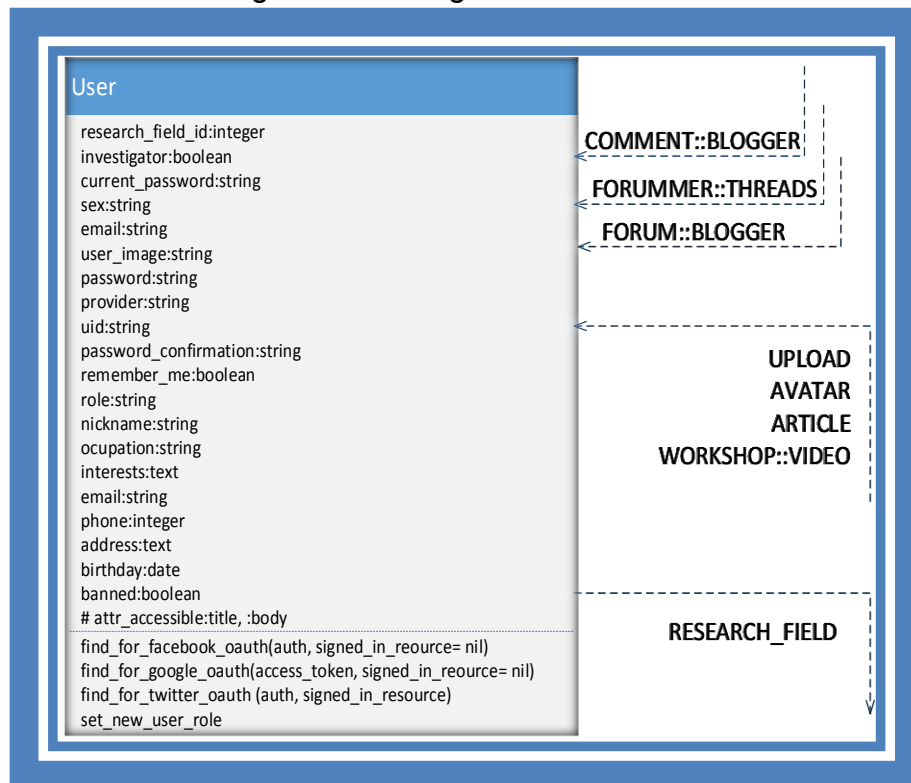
User

research_field_id:integer
investigator:boolean
current_password:string
sex:string
email:string
user_image:string
password:string
provider:string
uid:string
password_confirmation:string
remember_me:boolean
role:string
nickname:string
ocupation:string
interests:text
email:string
phone:integer
address:text
birthday:date
banned:boolean
# attr_accessible:title, :body

find_for_facebook_oauth(auth, signed_in_reource= nil)
find_for_google_oauth(access_token, signed_in_reource= nil)
find_for_twitter_oauth (auth, signed_in_resource)
set_new_user_role

COMMENT::BLOGGER
FORUMMER::THREADS
FORUM::BLOGGER

UPLOAD
AVATAR
ARTICLE
WORKSHOP::VIDEO

RESEARCH_FIELD